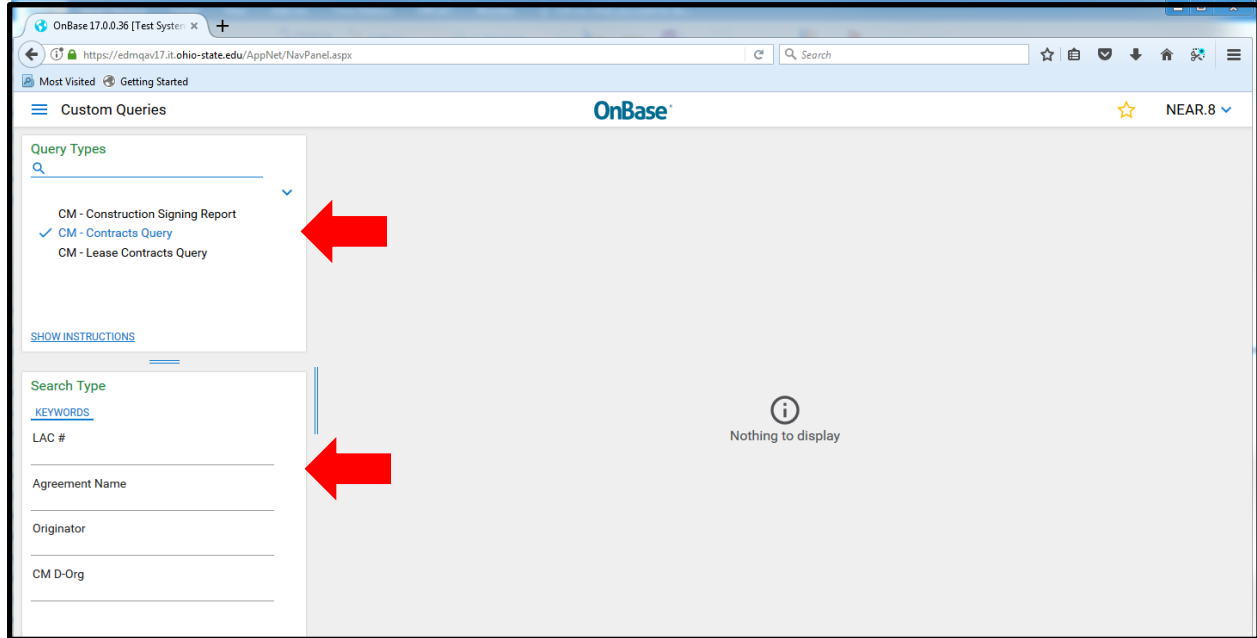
OnBase 17.0.0.36 [Test Systen ×

https://edmqav17.it.ohio-state.edu/AppNet/NavPanel.aspx

Search

Most Visited Getting Started

Custom Queries

OnBase

NEAR.8

Query Types

CM - Construction Signing Report
CM - Contracts Query
CM - Lease Contracts Query

SHOW INSTRUCTIONS

Search Type

KEYWORDS

LAC #

Agreement Name

Originator

CM D-Org

Nothing to display